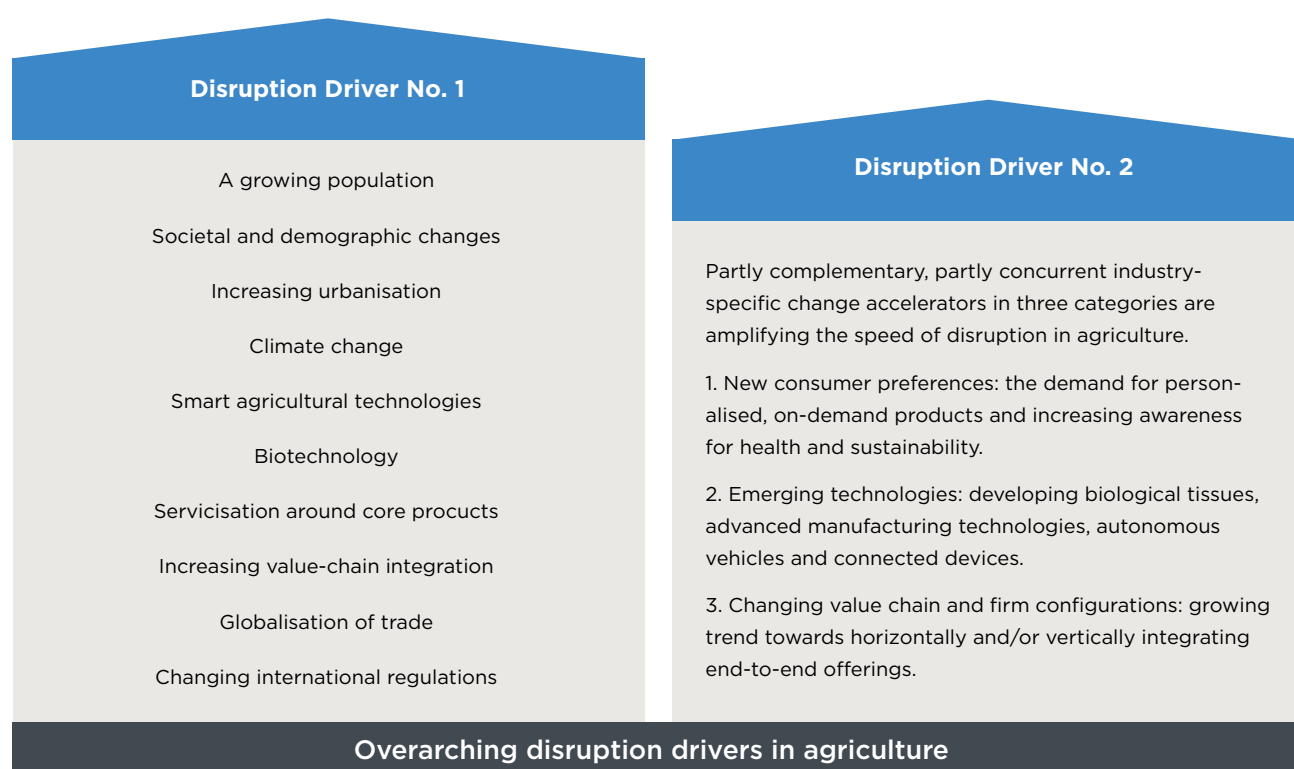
Disruption Driver No. 1

A growing population

Societal and demographic changes

Increasing urbanisation

Climate change

Smart agricultural technologies

Biotechnology

Servicisation around core procucts

Increasing value-chain integration

Globalisation of trade

Changing international regulations

Disruption Driver No. 2

Partly complementary, partly concurrent industry-specific change accelerators in three categories are amplifying the speed of disruption in agriculture.

1. New consumer preferences: the demand for personalised, on-demand products and increasing awareness for health and sustainability.

2. Emerging technologies: developing biological tissues, advanced manufacturing technologies, autonomous vehicles and connected devices.

3. Changing value chain and firm configurations: growing trend towards horizontally and/or vertically integrating end-to-end offerings.

Overarching disruption drivers in agriculture